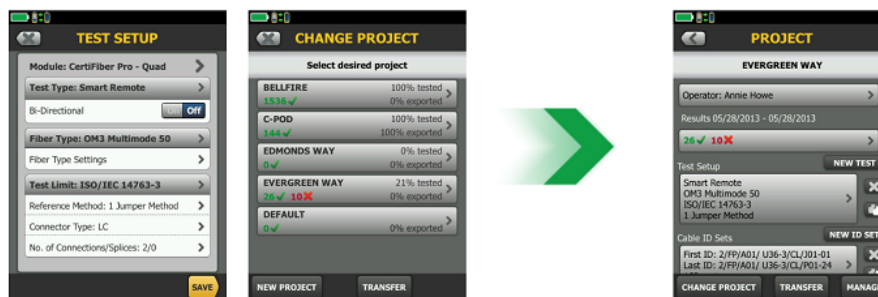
TEST SETUP

Module: CertiFiber Pro - Quad
Test Type: Smart Remote
Bi-Directional
On Off
Fiber Type: OM3 Multimode 50
Fiber Type Settings
Test Limit: ISO/IEC 14763-3
Reference Method: 1 Jumper Method
Connector Type: LC
No. of Connections/Splices: 2/0
SAVE

CHANGE PROJECT

Select desired project
BELLFIRE
1536 ✓
100% tested
0% exported
C-POD
144 ✓
100% tested
0% exported
EDMONDS WAY
0 ✓
0% tested
0% exported
EVERGREEN WAY
26 ✓ 10 ✗
21% tested
0% exported
DEFAULT
0 ✓
0% exported
NEW PROJECT
TRANSFER

PROJECT

EVERGREEN WAY
Operator: Annie Howe
Results 05/28/2013 - 05/28/2013
26 ✓ 10 ✗
Test Setup
NEW TEST
Smart Remote
OM3 Multimode 50
ISO/IEC 14763-3
1 Jumper Method
Cable ID Sets
NEW ID SET
First ID: 2/FP/A01/ U36-3/CL/J01-01
Last ID: 2/FP/A01/ U36-3/CL/P01-24
CHANGE PROJECT
TRANSFER
MANAGE